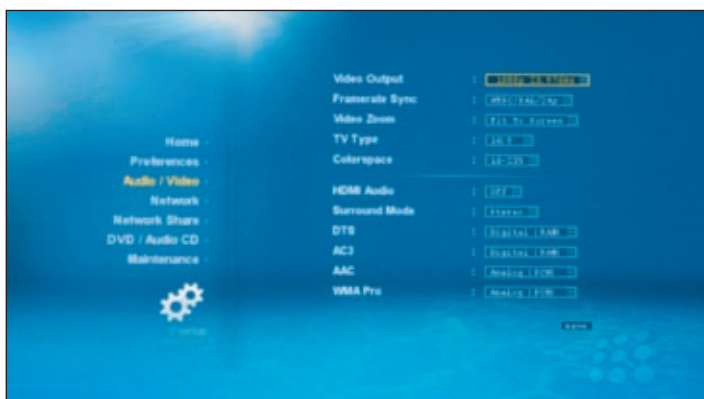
Home
Preferences
Audio / Video
Network
Network Share
DVD / Audio CD
Maintenance

Video Output : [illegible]
Framerate Sync : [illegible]
Video Zoom : Fit To Screen
TV Type : 16:9
Colorspace : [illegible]

HDMI Audio : Off
Surround Mode : Stereo
DTS : Digital (RAW)
AC3 : Digital (RAW)
AAC : Analog (PCM)
WMA Pro : Analog (PCM)

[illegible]